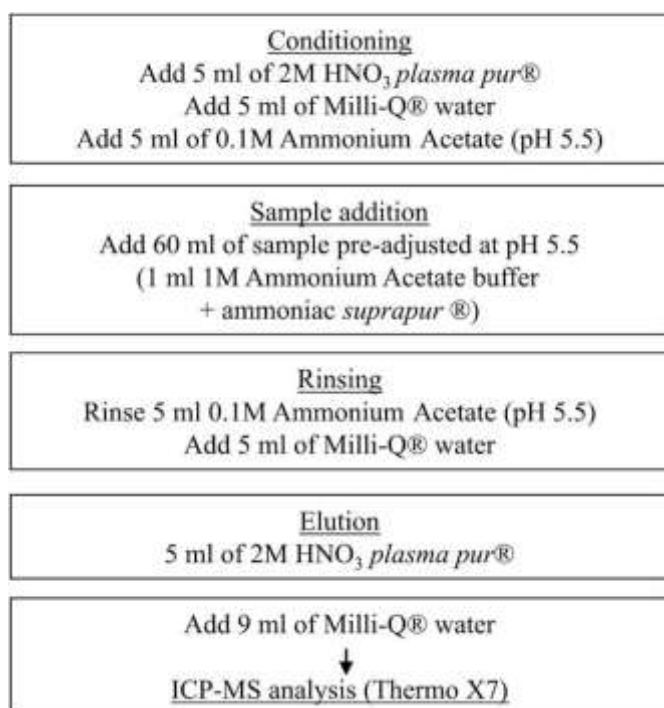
Conditioning
Add 5 ml of 2M $HNO_3$ *plasma pur*®
Add 5 ml of Milli-Q® water
Add 5 ml of 0.1M Ammonium Acetate (pH 5.5)

Sample addition
Add 60 ml of sample pre-adjusted at pH 5.5
(1 ml 1M Ammonium Acetate buffer
+ ammoniac *suprapur* ®)

Rinsing
Rinse 5 ml 0.1M Ammonium Acetate (pH 5.5)
Add 5 ml of Milli-Q® water

Elution
5 ml of 2M $HNO_3$ *plasma pur*®

Add 9 ml of Milli-Q® water
ICP-MS analysis (Thermo X7)